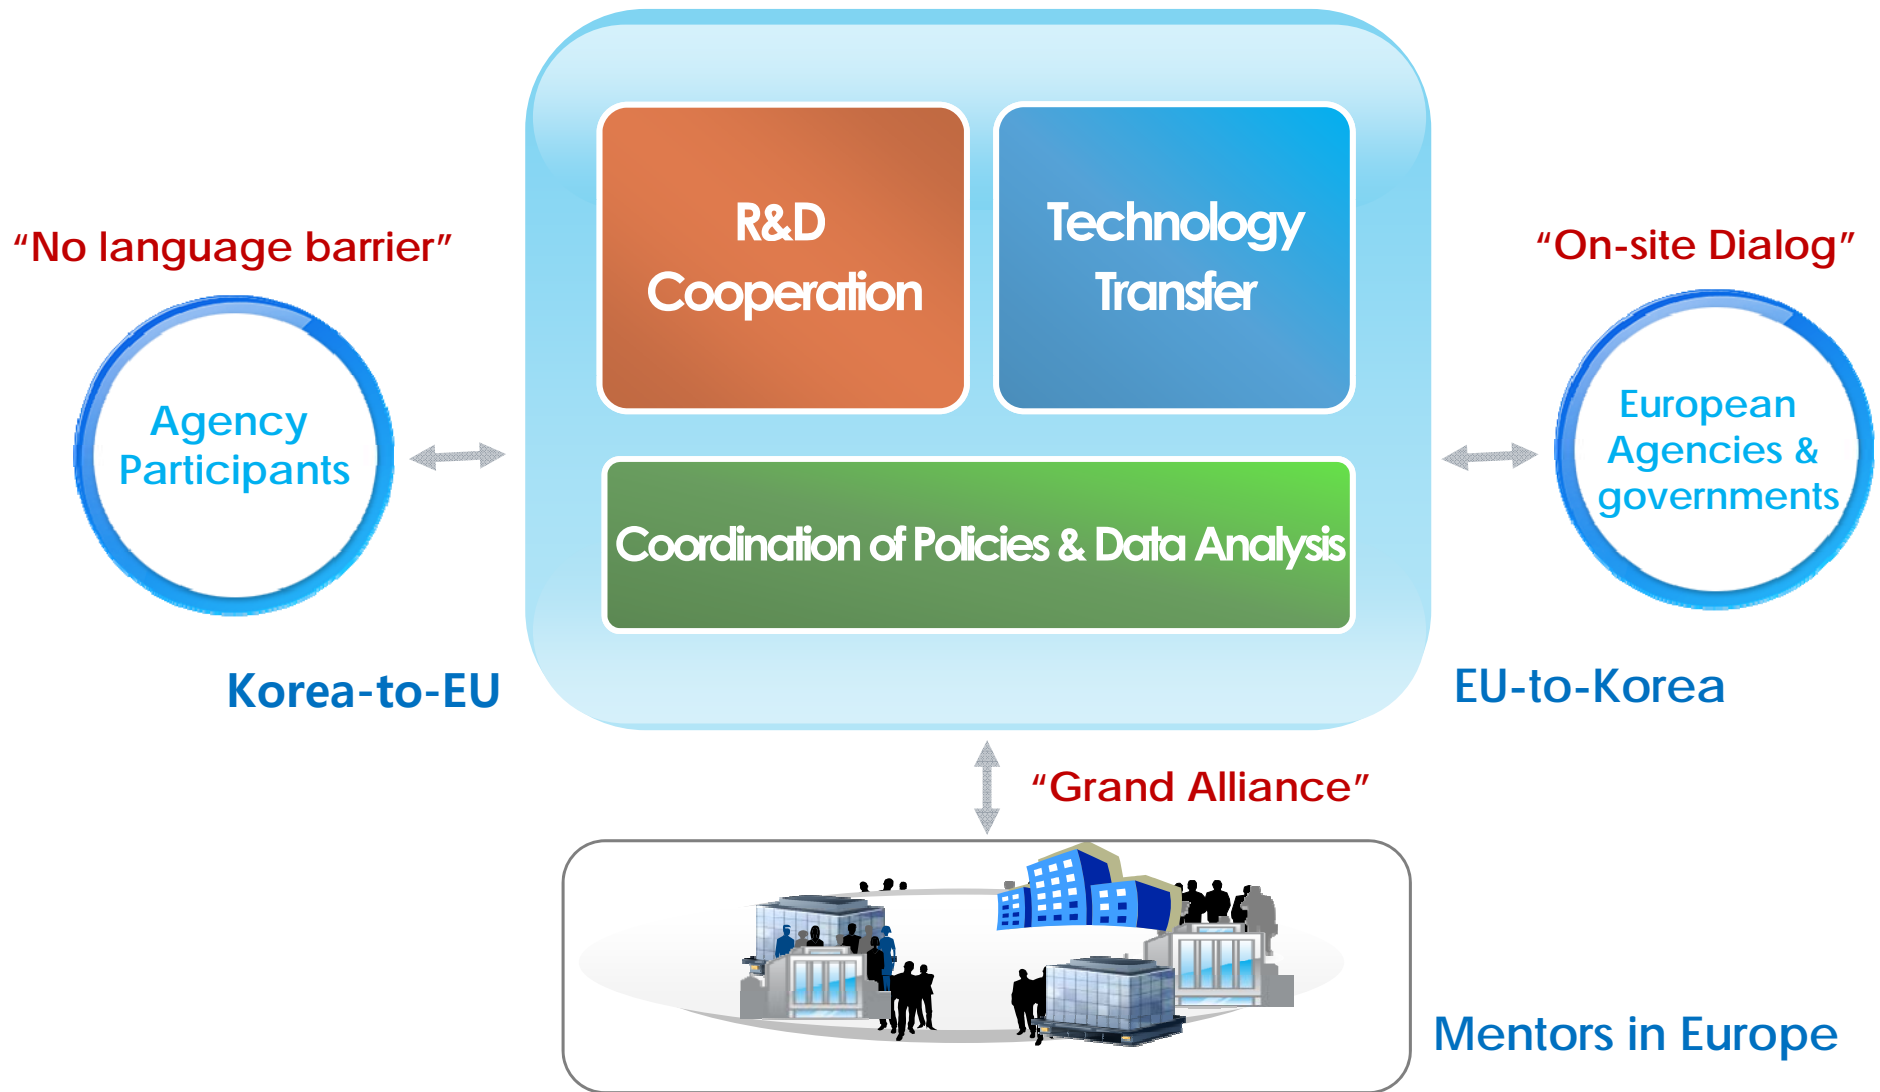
“No language barrier”

Agency Participants

Korea-to-EU

R&D Cooperation

Technology Transfer

Coordination of Policies & Data Analysis

“On-site Dialog”

European Agencies & governments

EU-to-Korea

“Grand Alliance”

Mentors in Europe